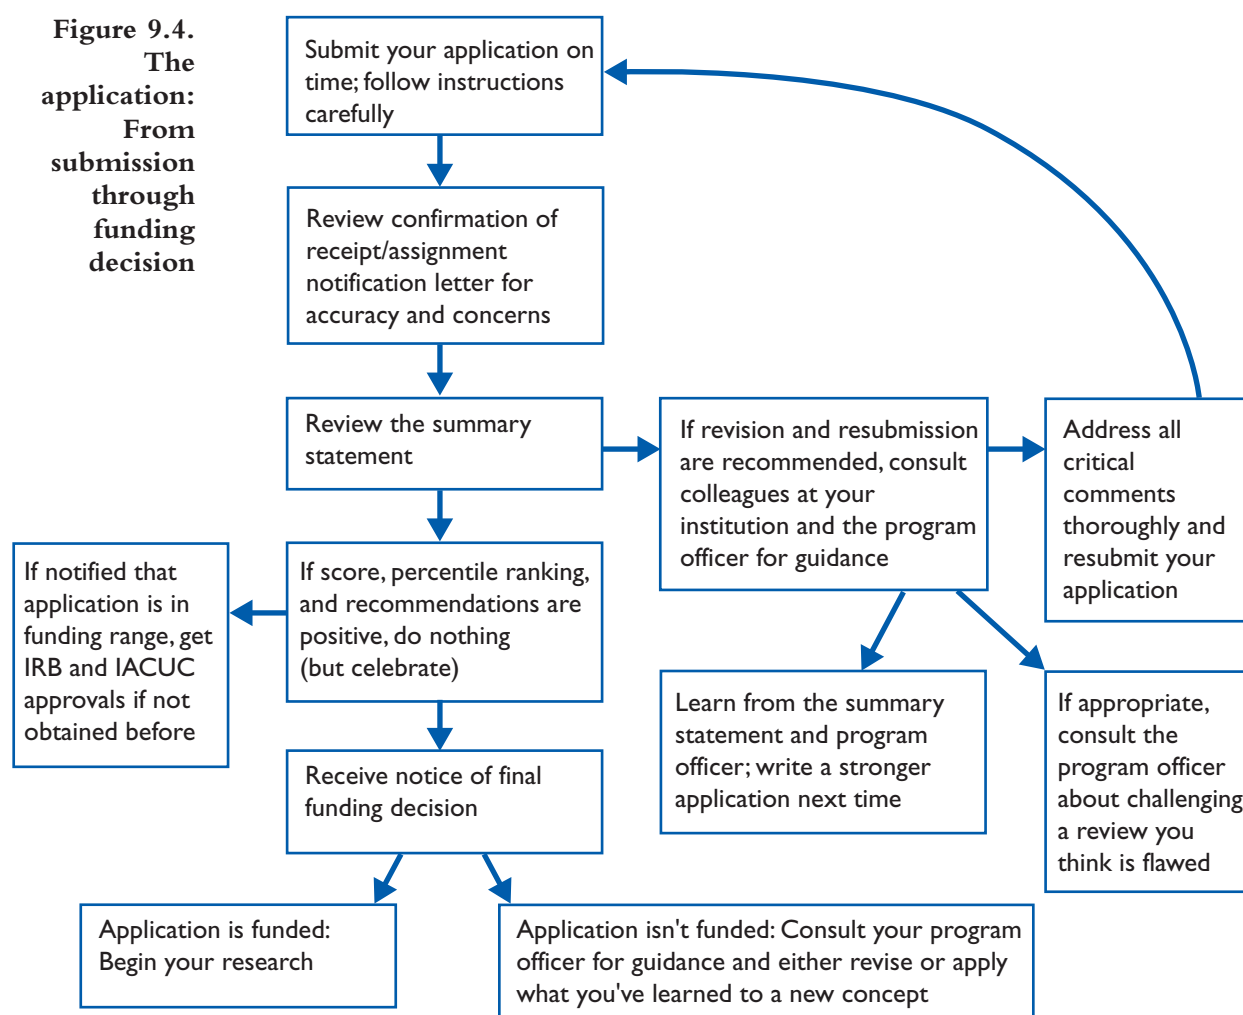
Figure 9.4. The application: From submission through funding decision

Submit your application on time; follow instructions carefully

Review confirmation of receipt/assignment notification letter for accuracy and concerns

Review the summary statement

If revision and resubmission are recommended, consult colleagues at your institution and the program officer for guidance

Address all critical comments thoroughly and resubmit your application

If notified that application is in funding range, get IRB and IACUC approvals if not obtained before

If score, percentile ranking, and recommendations are positive, do nothing (but celebrate)

Learn from the summary statement and program officer; write a stronger application next time

If appropriate, consult the program officer about challenging a review you think is flawed

Receive notice of final funding decision

Application is funded: Begin your research

Application isn't funded: Consult your program officer for guidance and either revise or apply what you've learned to a new concept